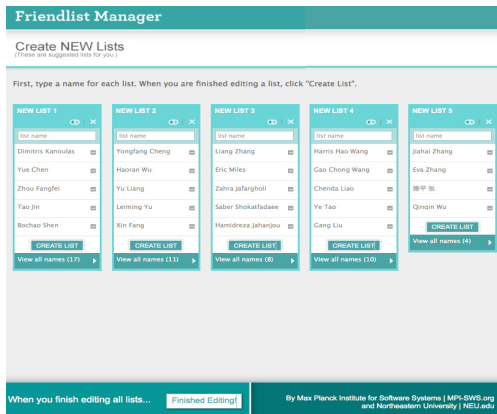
Friendlist Manager

Create NEW Lists
(These are suggested lists for you.)

First, type a name for each list. When you are finished editing a list, click "Create List".

NEW LIST 1
list name
Dimitris Kanoulas
Yue Chen
Zhou Fangfei
Tao Jin
Bochao Shen
CREATE LIST
View all names (17)

NEW LIST 2
list name
Yongfang Cheng
Haoran Wu
Yu Liang
Leiming Yu
Xin Fang
CREATE LIST
View all names (11)

NEW LIST 3
list name
Liang Zhang
Eric Miles
Zahra Jafargholi
Saber Shokatfadaee
Hamidreza Jahanjou
CREATE LIST
View all names (8)

NEW LIST 4
list name
Harris Hao Wang
Gao Chong Wang
Chenda Liao
Ye Tao
Gang Liu
CREATE LIST
View all names (10)

NEW LIST 5
list name
Jiahui Zhang
Eva Zhang
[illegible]
Qingin Wu
CREATE LIST
View all names (4)

When you finish editing all lists... Finished Editing!

By Max Planck Institute for Software Systems | MPI-SWS.org and Northeastern University | NEU.edu